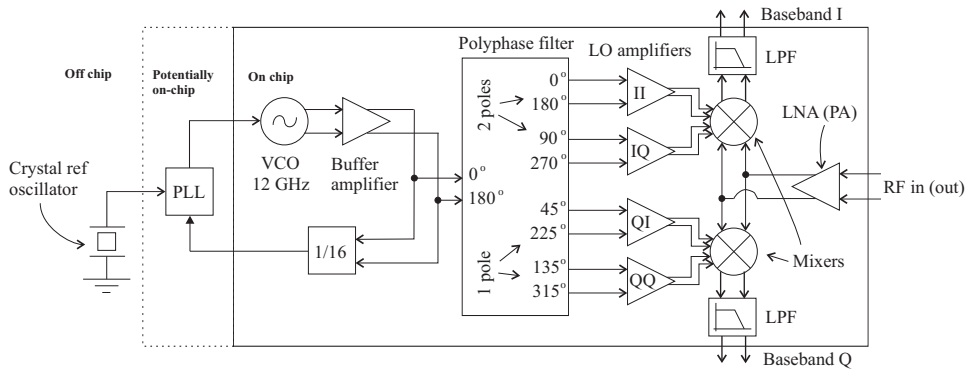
Baseband I

Polyphase filter

LO amplifiers

LPF

Off chip

Potentially on-chip

On chip

2 poles

$0^\circ$
$180^\circ$

II

$90^\circ$
$270^\circ$

IQ

LNA (PA)

Crystal ref oscillator

PLL

VCO 12 GHz

Buffer amplifier

$0^\circ$
$180^\circ$

RF in (out)

$45^\circ$
$225^\circ$

QI

1/16

1 pole

$135^\circ$
$315^\circ$

QQ

Mixers

LPF

Baseband Q